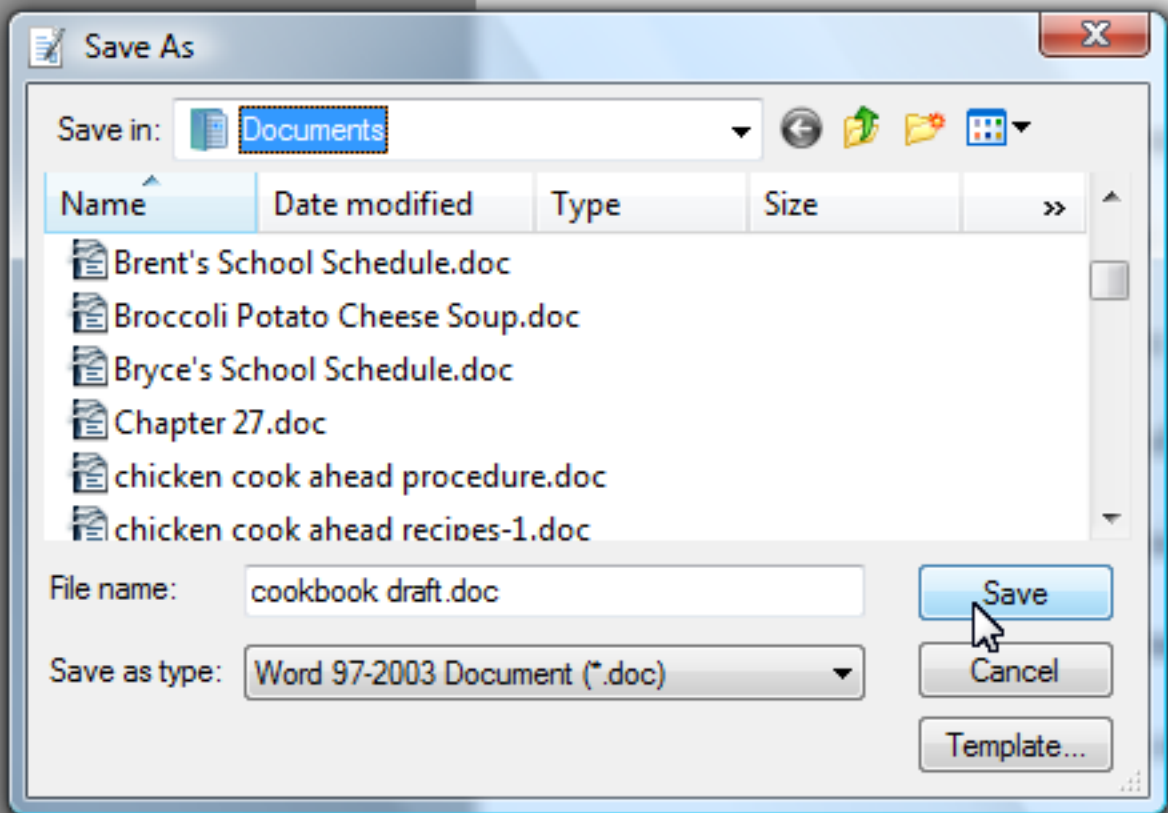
Save As

Save in: Documents

| Name | Date modified | Type | Size | » |
|---|---|---|---|---|
| Brent's School Schedule.doc | | | | |
| Broccoli Potato Cheese Soup.doc | | | | |
| Bryce's School Schedule.doc | | | | |
| Chapter 27.doc | | | | |
| chicken cook ahead procedure.doc | | | | |
| chicken cook ahead recipes-1.doc | | | | |

File name: cookbook draft.doc

Save as type: Word 97-2003 Document (*.doc)

Save

Cancel

Template...